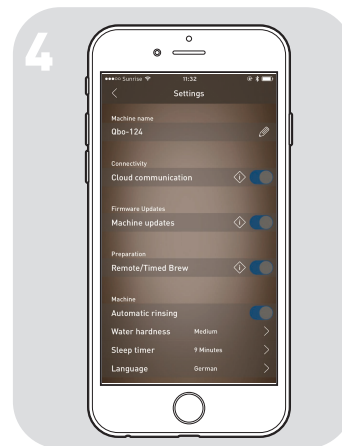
4

•••○○ Sunrise
11:32

<
Settings

Machine name
Qbo-124

Connectivity
Cloud communication

Firmware Updates
Machine updates

Preparation
Remote/Timed Brew

Machine
Automatic rinsing
Water hardness Medium >
Sleep timer 9 Minutes >
Language German >